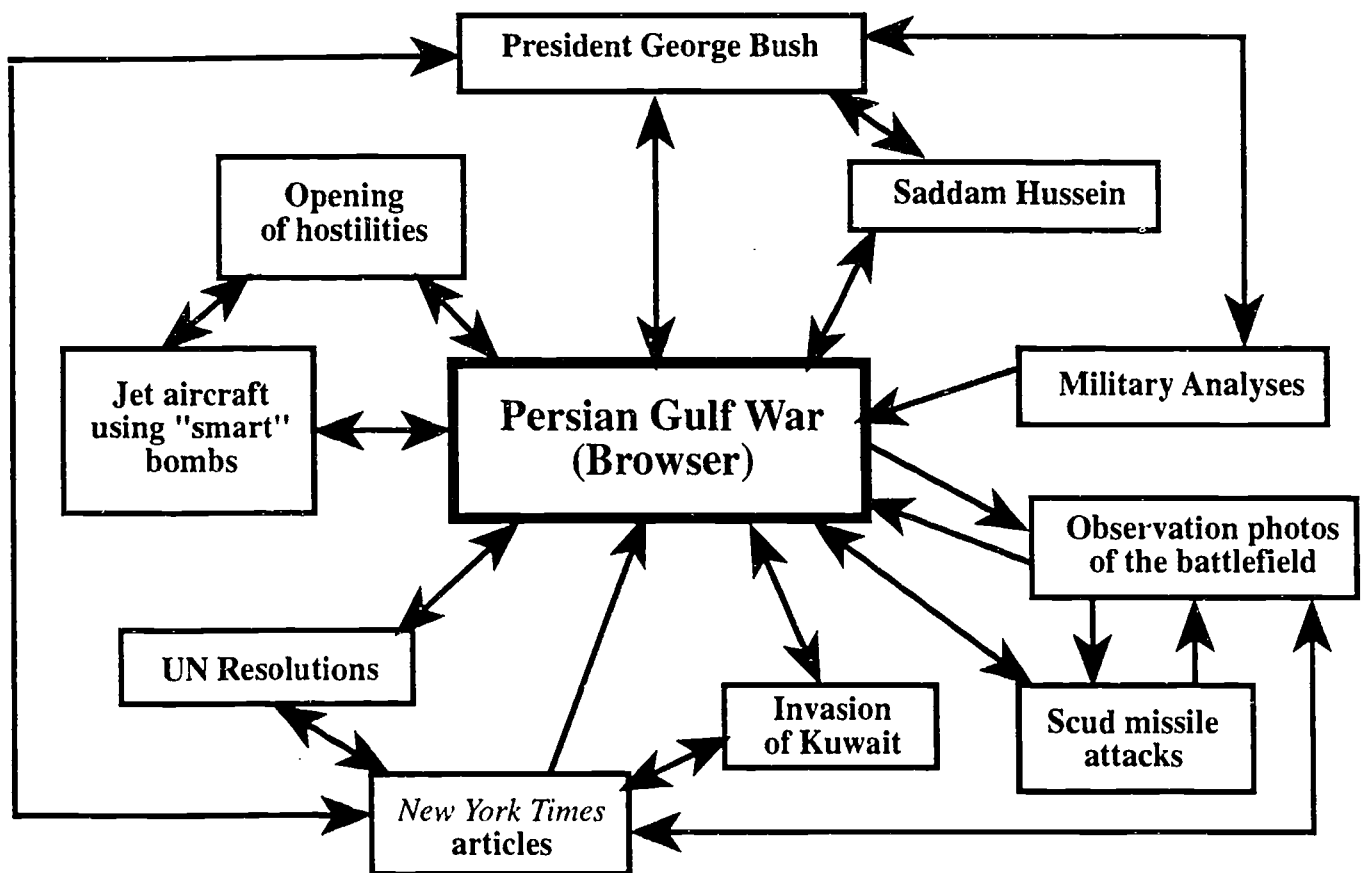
President George Bush

Opening of hostilities

Saddam Hussein

Jet aircraft using "smart" bombs

Persian Gulf War (Browser)

Military Analyses

Observation photos of the battlefield

UN Resolutions

Invasion of Kuwait

Scud missile attacks

*New York Times* articles